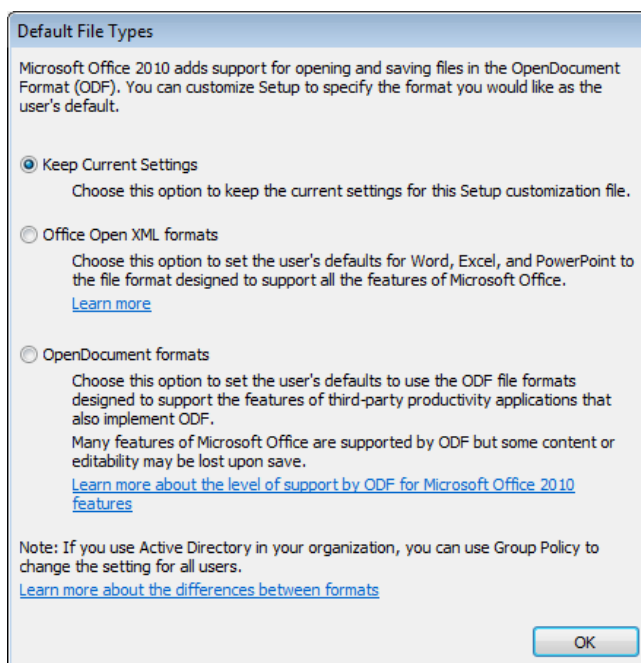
Default File Types

Microsoft Office 2010 adds support for opening and saving files in the OpenDocument Format (ODF). You can customize Setup to specify the format you would like as the user's default.

Keep Current Settings

Choose this option to keep the current settings for this Setup customization file.

Office Open XML formats

Choose this option to set the user's defaults for Word, Excel, and PowerPoint to the file format designed to support all the features of Microsoft Office.

Learn more

OpenDocument formats

Choose this option to set the user's defaults to use the ODF file formats designed to support the features of third-party productivity applications that also implement ODF.

Many features of Microsoft Office are supported by ODF but some content or editability may be lost upon save.

Learn more about the level of support by ODF for Microsoft Office 2010 features

Note: If you use Active Directory in your organization, you can use Group Policy to change the setting for all users.

Learn more about the differences between formats

OK